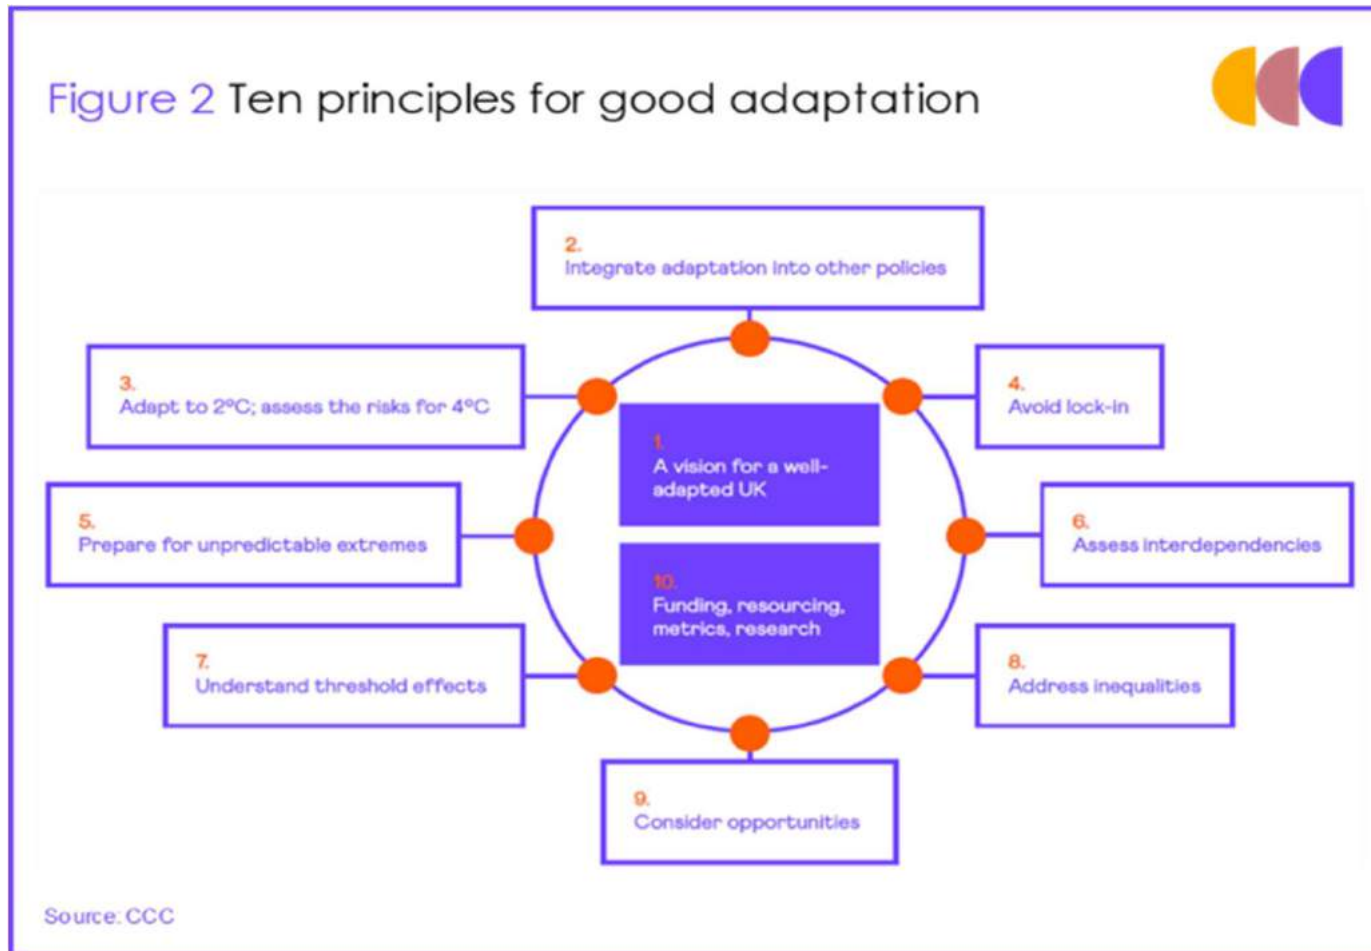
Figure 2 Ten principles for good adaptation

2.
Integrate adaptation into other policies

3.
Adapt to 2°C; assess the risks for 4°C

4.
Avoid lock-in

1.
A vision for a well-adapted UK

5.
Prepare for unpredictable extremes

6.
Assess interdependencies

10.
Funding, resourcing, metrics, research

7.
Understand threshold effects

8.
Address inequalities

9.
Consider opportunities

Source: CCC